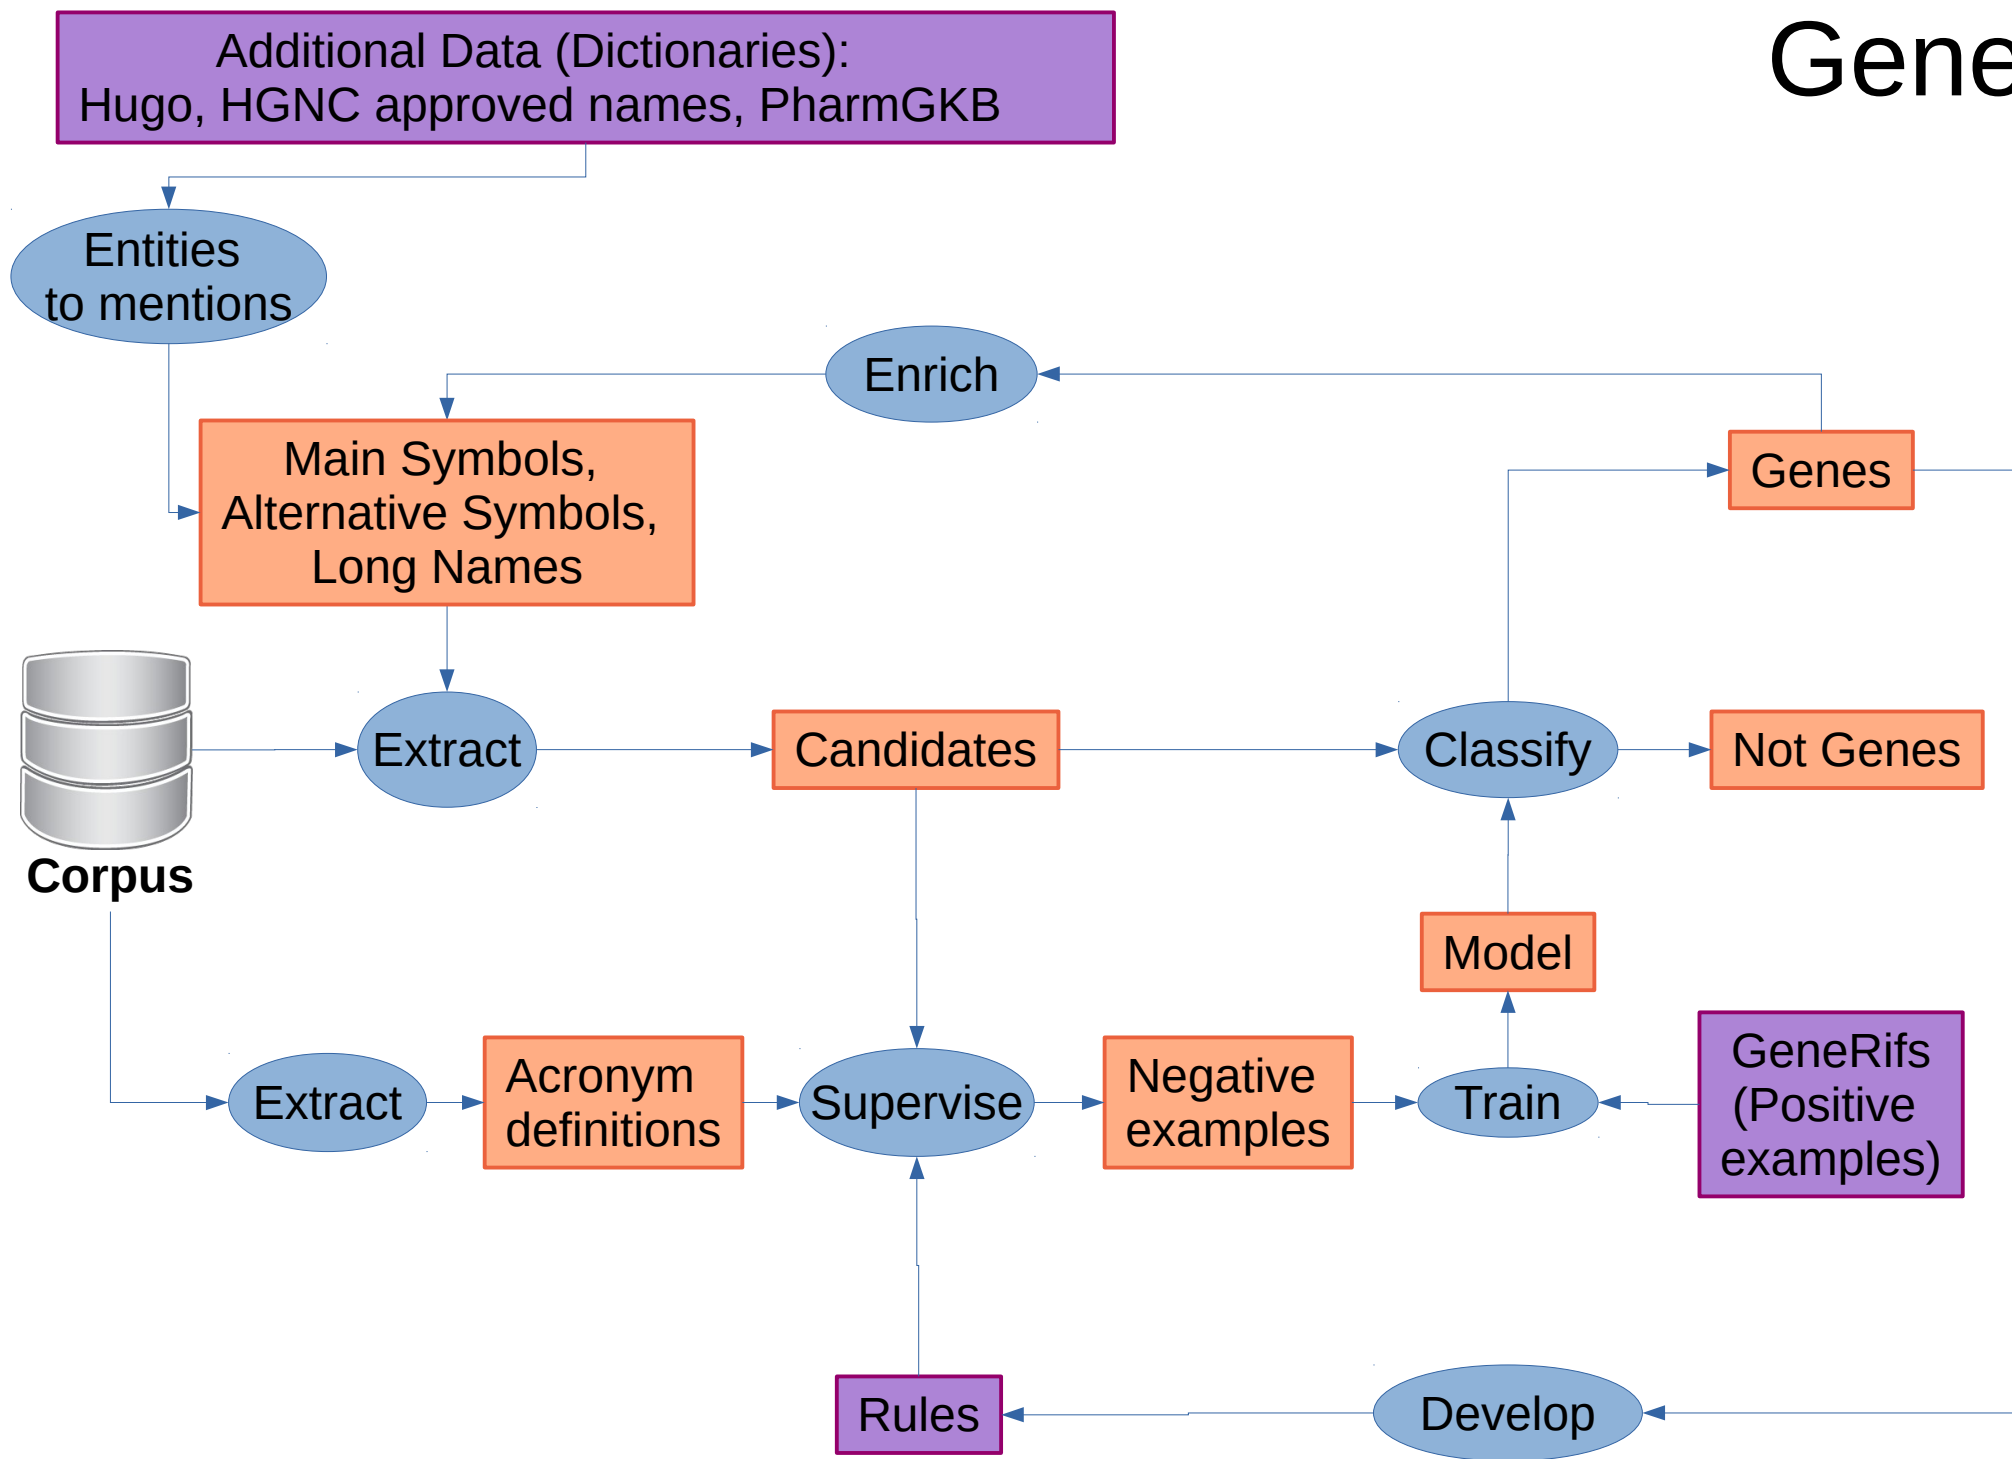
Gene

Additional Data (Dictionaries):
Hugo, HGNC approved names, PharmGKB

Entities to mentions

Enrich

Main Symbols, Alternative Symbols, Long Names

Genes

Corpus

Extract

Candidates

Classify

Not Genes

Model

Extract

Acronym definitions

Supervise

Negative examples

Train

GeneRifs (Positive examples)

Rules

Develop